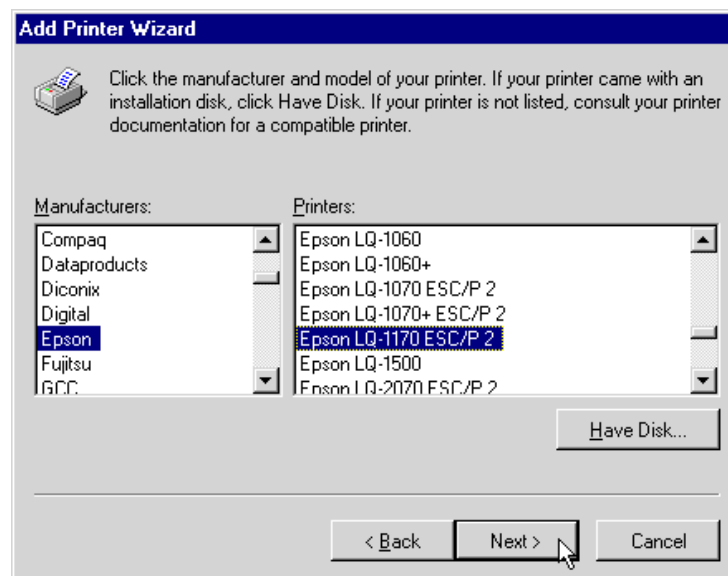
Add Printer Wizard

Click the manufacturer and model of your printer. If your printer came with an installation disk, click Have Disk. If your printer is not listed, consult your printer documentation for a compatible printer.

Manufacturers:
Compaq
Dataproducts
Diconix
Digital
Epson
Fujitsu
GCC

Printers:
Epson LQ-1060
Epson LQ-1060+
Epson LQ-1070 ESC/P 2
Epson LQ-1070+ ESC/P 2
Epson LQ-1170 ESC/P 2
Epson LQ-1500
Epson LQ-2070 ESC/P 2

Have Disk...

< Back
Next >
Cancel